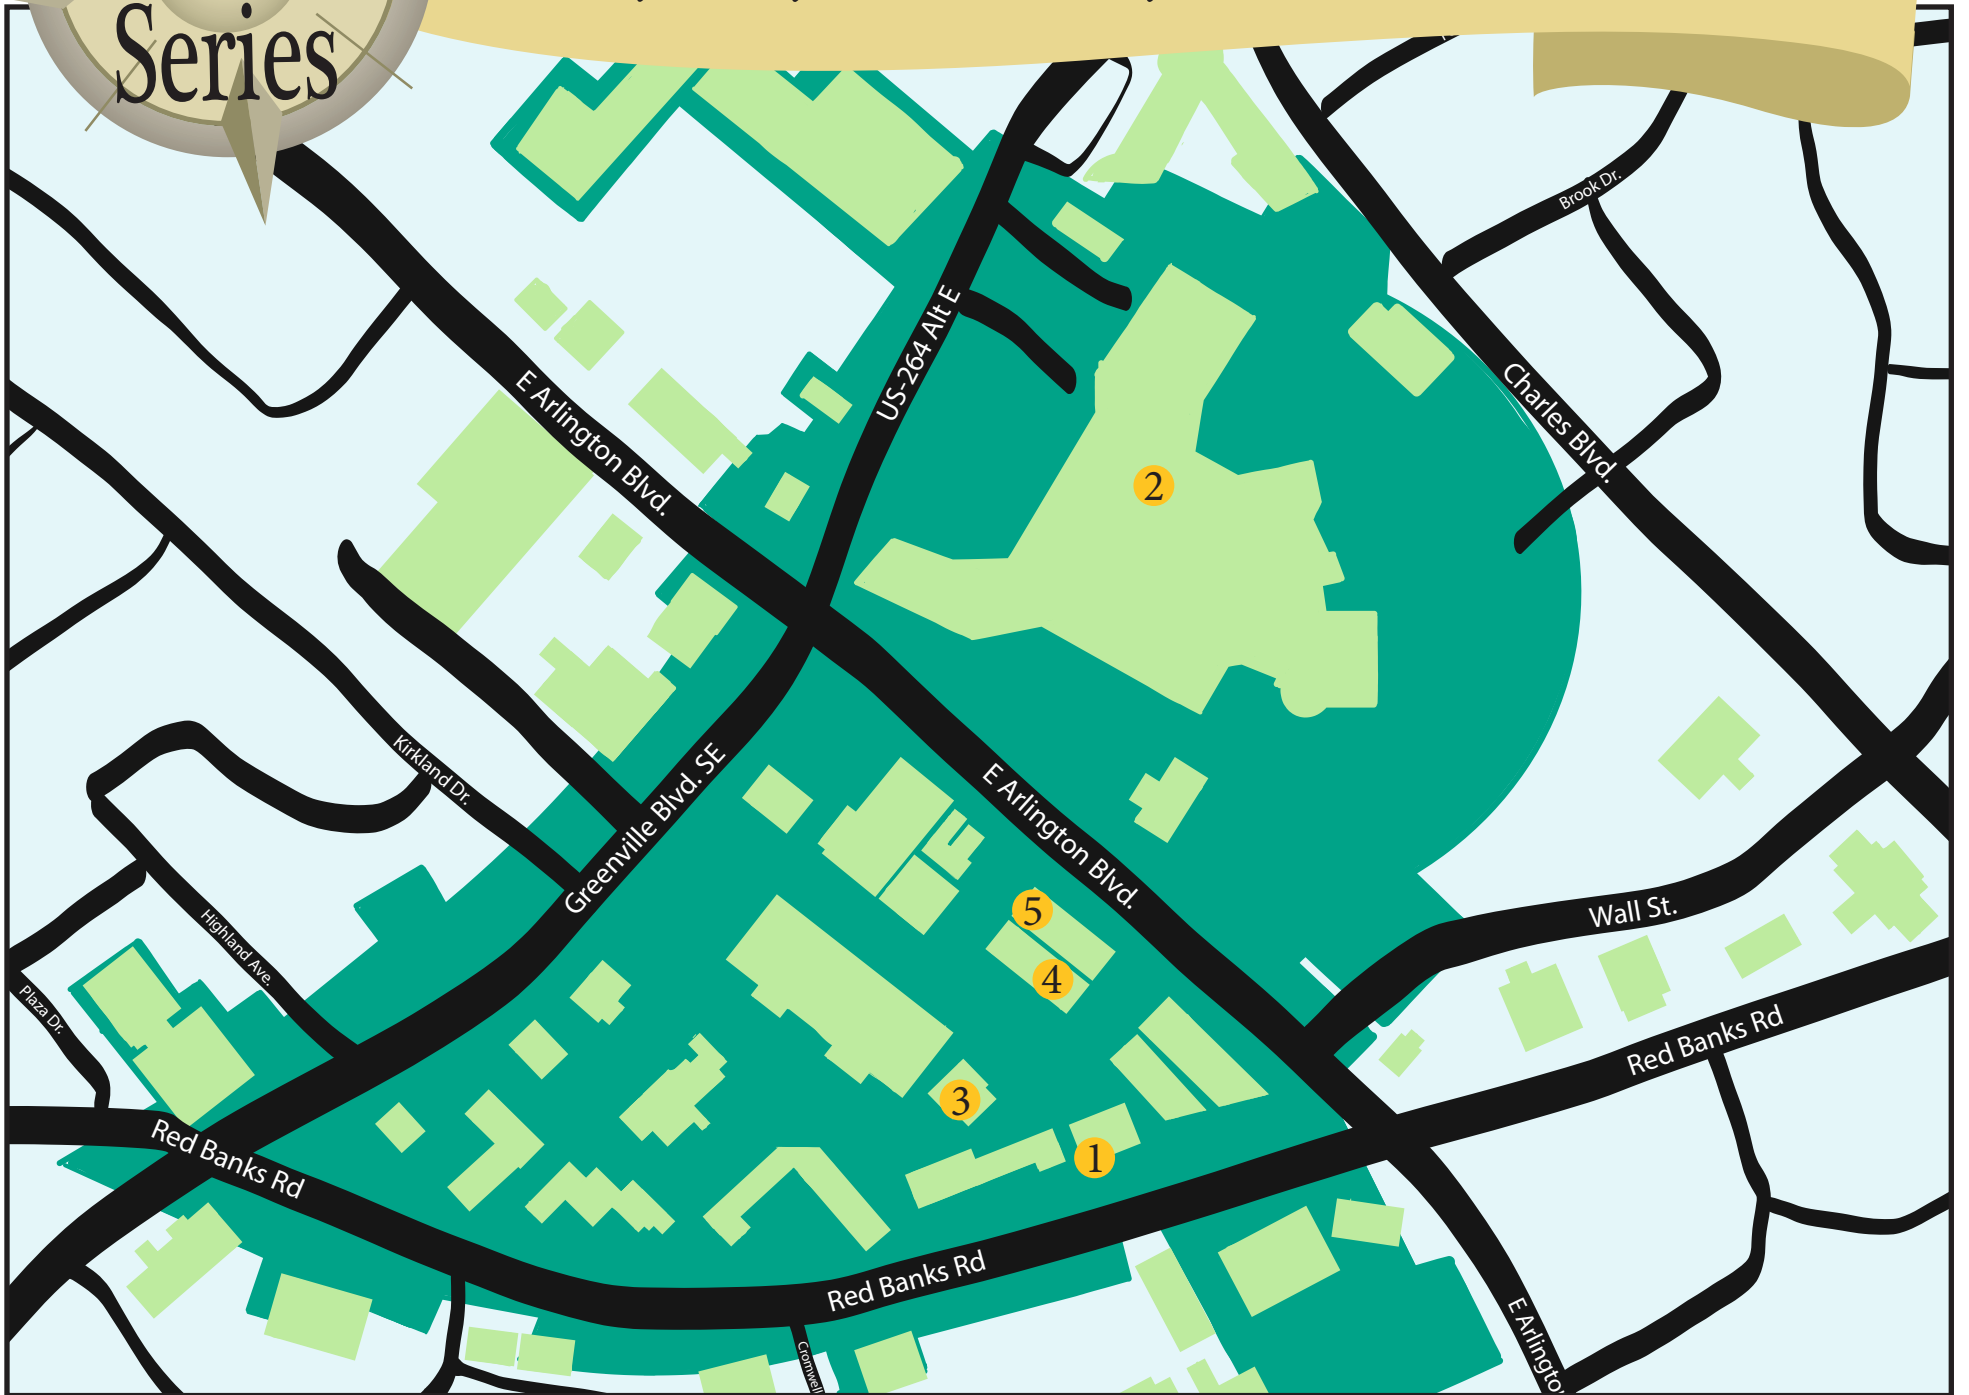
Series

Brook Dr.

US-264 Alt E

E Arlington Blvd.

Charles Blvd.

2

Kirkland Dr.

Greenville Blvd. SE

E Arlington Blvd.

5

4

Wall St.

Highland Ave.

Plaza Dr.

Red Banks Rd

3

1

Red Banks Rd

Red Banks Rd

Cromwell

E Arlingto